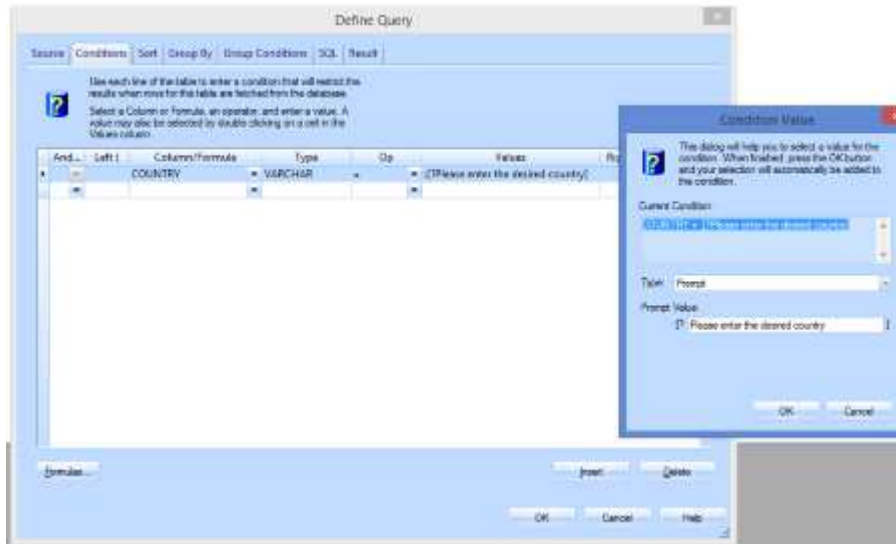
Define Query

Source | Conditions | Sort | Group By | Group Conditions | SQL | Result

Use each line of the table to enter a condition that will restrict the results when rows for this table are fetched from the database.

Select a Column or Formula, an operator, and enter a value. A value may also be selected by double clicking on a cell in the Values column.

| And... | Left ( | Column/Formula | Type | Op | Values | Ri |
|---|---|---|---|---|---|---|
| | | COUNTRY | VARCHAR | = | [?Please enter the desired country] | |
| | | | | | | |

Formulas... | Insert | Delete

OK | Cancel | Help

Condition Value

This dialog will help you to select a value for the condition. When finished, press the OK button and your selection will automatically be added to the condition.

Current Condition:

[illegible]

Type: Prompt

Prompt Value:

[? Please enter the desired country ]

OK | Cancel